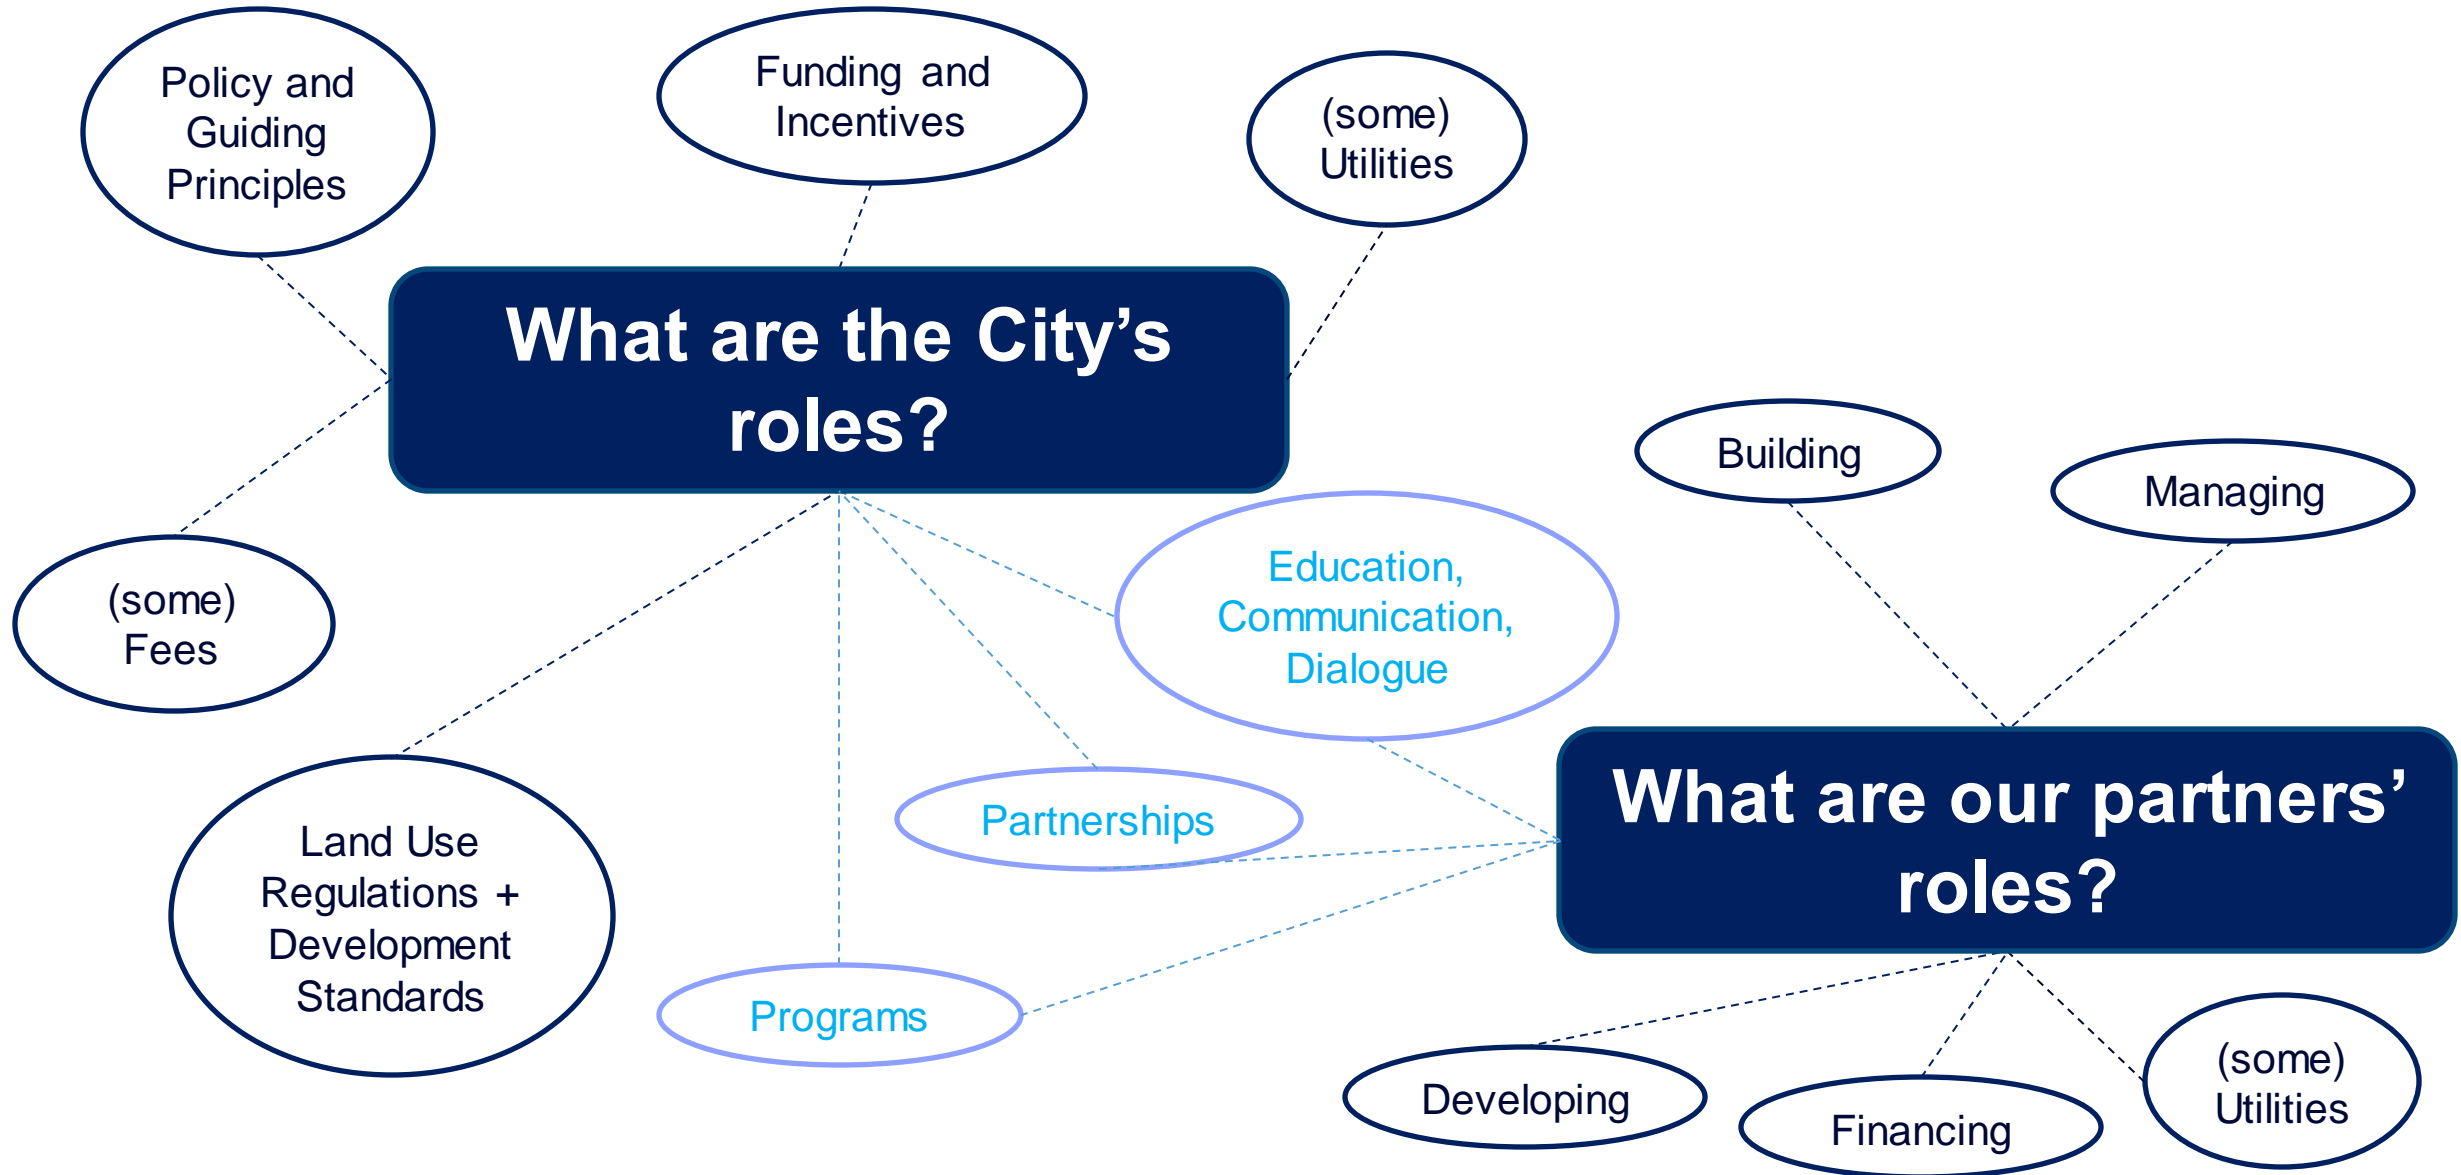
Policy and Guiding Principles

Funding and Incentives

(some) Utilities

What are the City's roles?

(some) Fees

Building

Managing

Education, Communication, Dialogue

Land Use Regulations + Development Standards

Partnerships

What are our partners' roles?

Programs

Developing

Financing

(some) Utilities